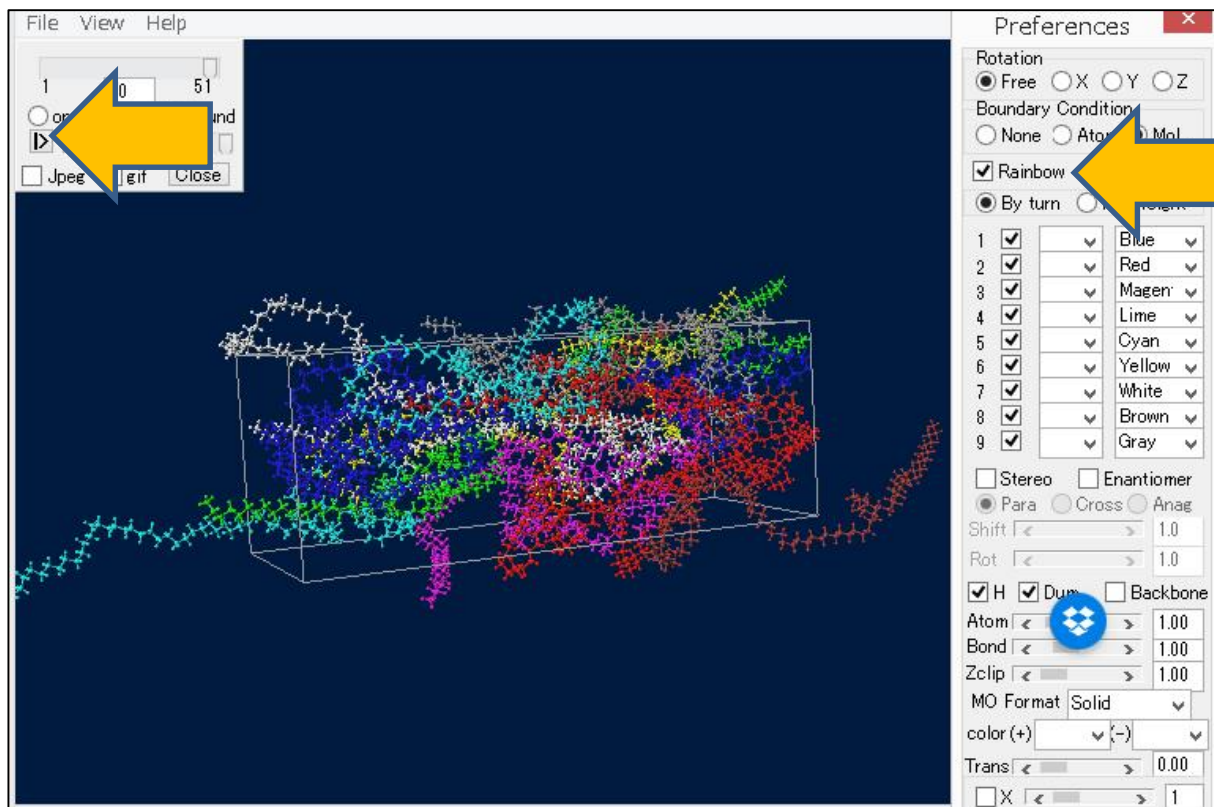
File View Help

1 0 51

on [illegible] und

Jpeg gif Close

Preferences ×

Rotation
Free X Y Z

Boundary Condition
None Ato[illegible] Mol

Rainbow

By turn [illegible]

| | | | |
|---|---|---|---|
| 1 | ☑ | | Blue |
| 2 | ☑ | | Red |
| 3 | ☑ | | Magen |
| 4 | ☑ | | Lime |
| 5 | ☑ | | Cyan |
| 6 | ☑ | | Yellow |
| 7 | ☑ | | White |
| 8 | ☑ | | Brown |
| 9 | ☑ | | Gray |

Stereo Enantiomer
Para Cross Anag
Shift 1.0
Rot 1.0

H Dum Backbone
Atom 1.00
Bond 1.00
Zclip 1.00
MO Format Solid
color (+) (-)
Trans 0.00
X 1